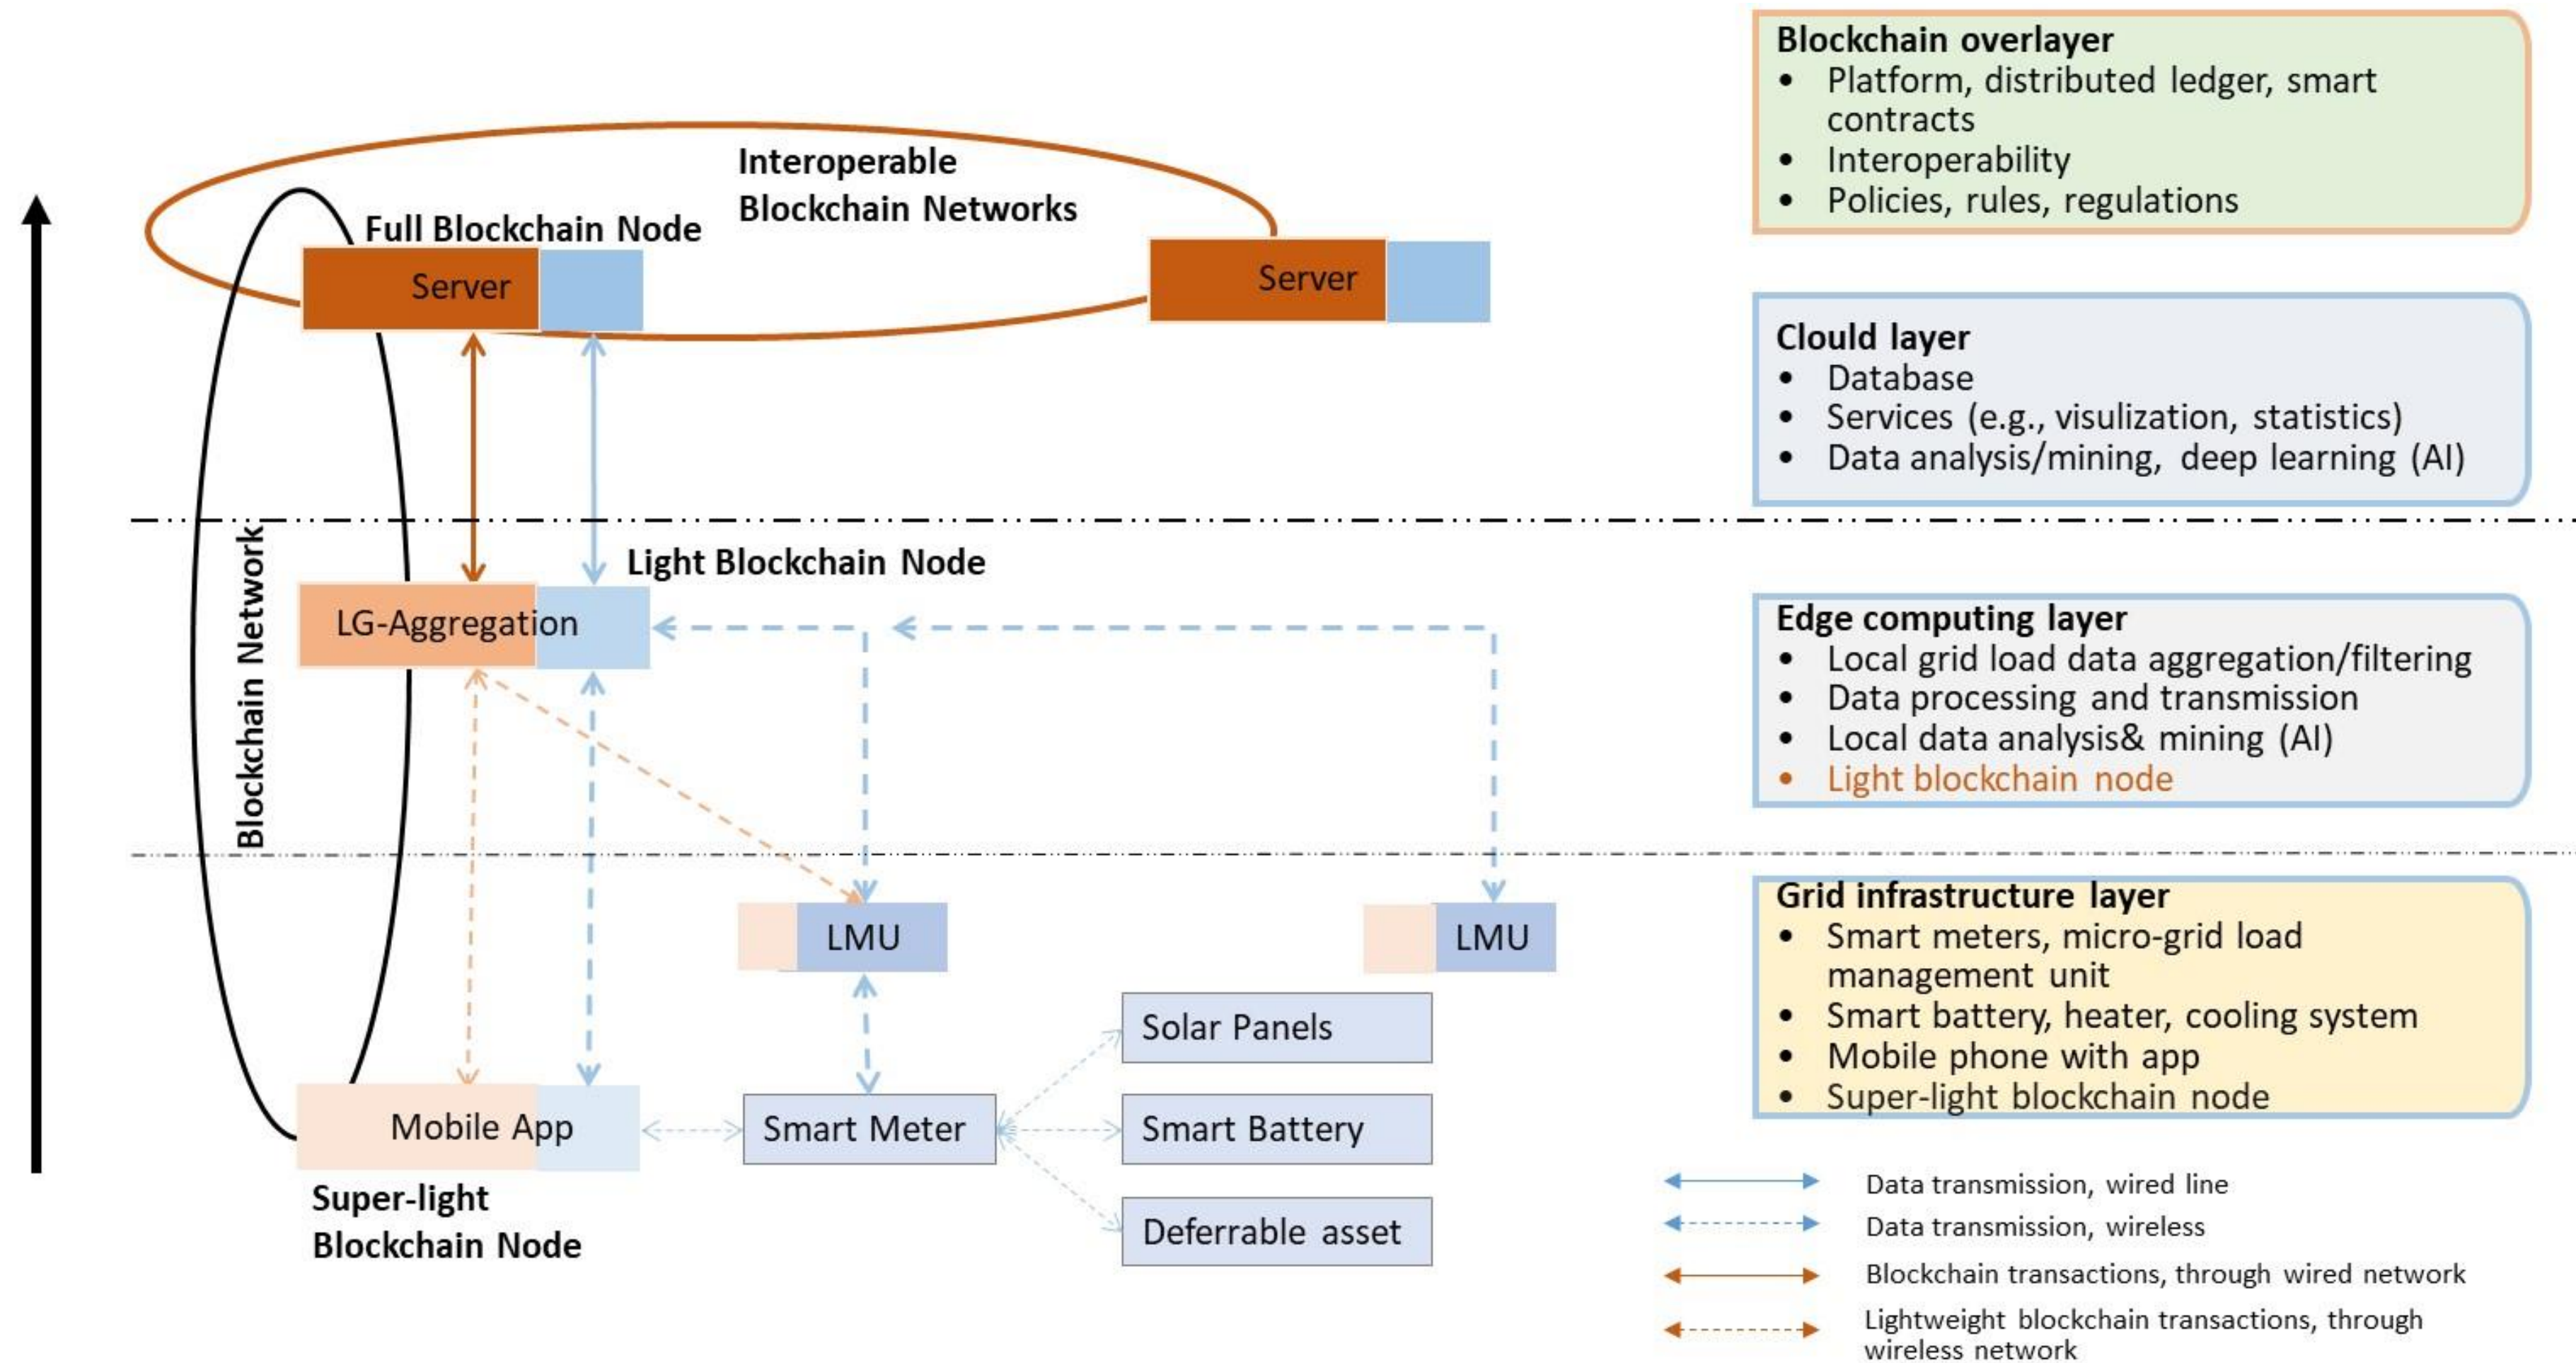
Interoperable Blockchain Networks

Full Blockchain Node

Server

Server

Blockchain overlayer
• Platform, distributed ledger, smart contracts
• Interoperability
• Policies, rules, regulations

Clould layer
• Database
• Services (e.g., visulization, statistics)
• Data analysis/mining, deep learning (AI)

Blockchain Network

Light Blockchain Node

LG-Aggregation

Edge computing layer
• Local grid load data aggregation/filtering
• Data processing and transmission
• Local data analysis& mining (AI)
• Light blockchain node

LMU

LMU

Grid infrastructure layer
• Smart meters, micro-grid load management unit
• Smart battery, heater, cooling system
• Mobile phone with app
• Super-light blockchain node

Solar Panels

Mobile App

Smart Meter

Smart Battery

Deferrable asset

Super-light Blockchain Node

Data transmission, wired line

Data transmission, wireless

Blockchain transactions, through wired network

Lightweight blockchain transactions, through wireless network